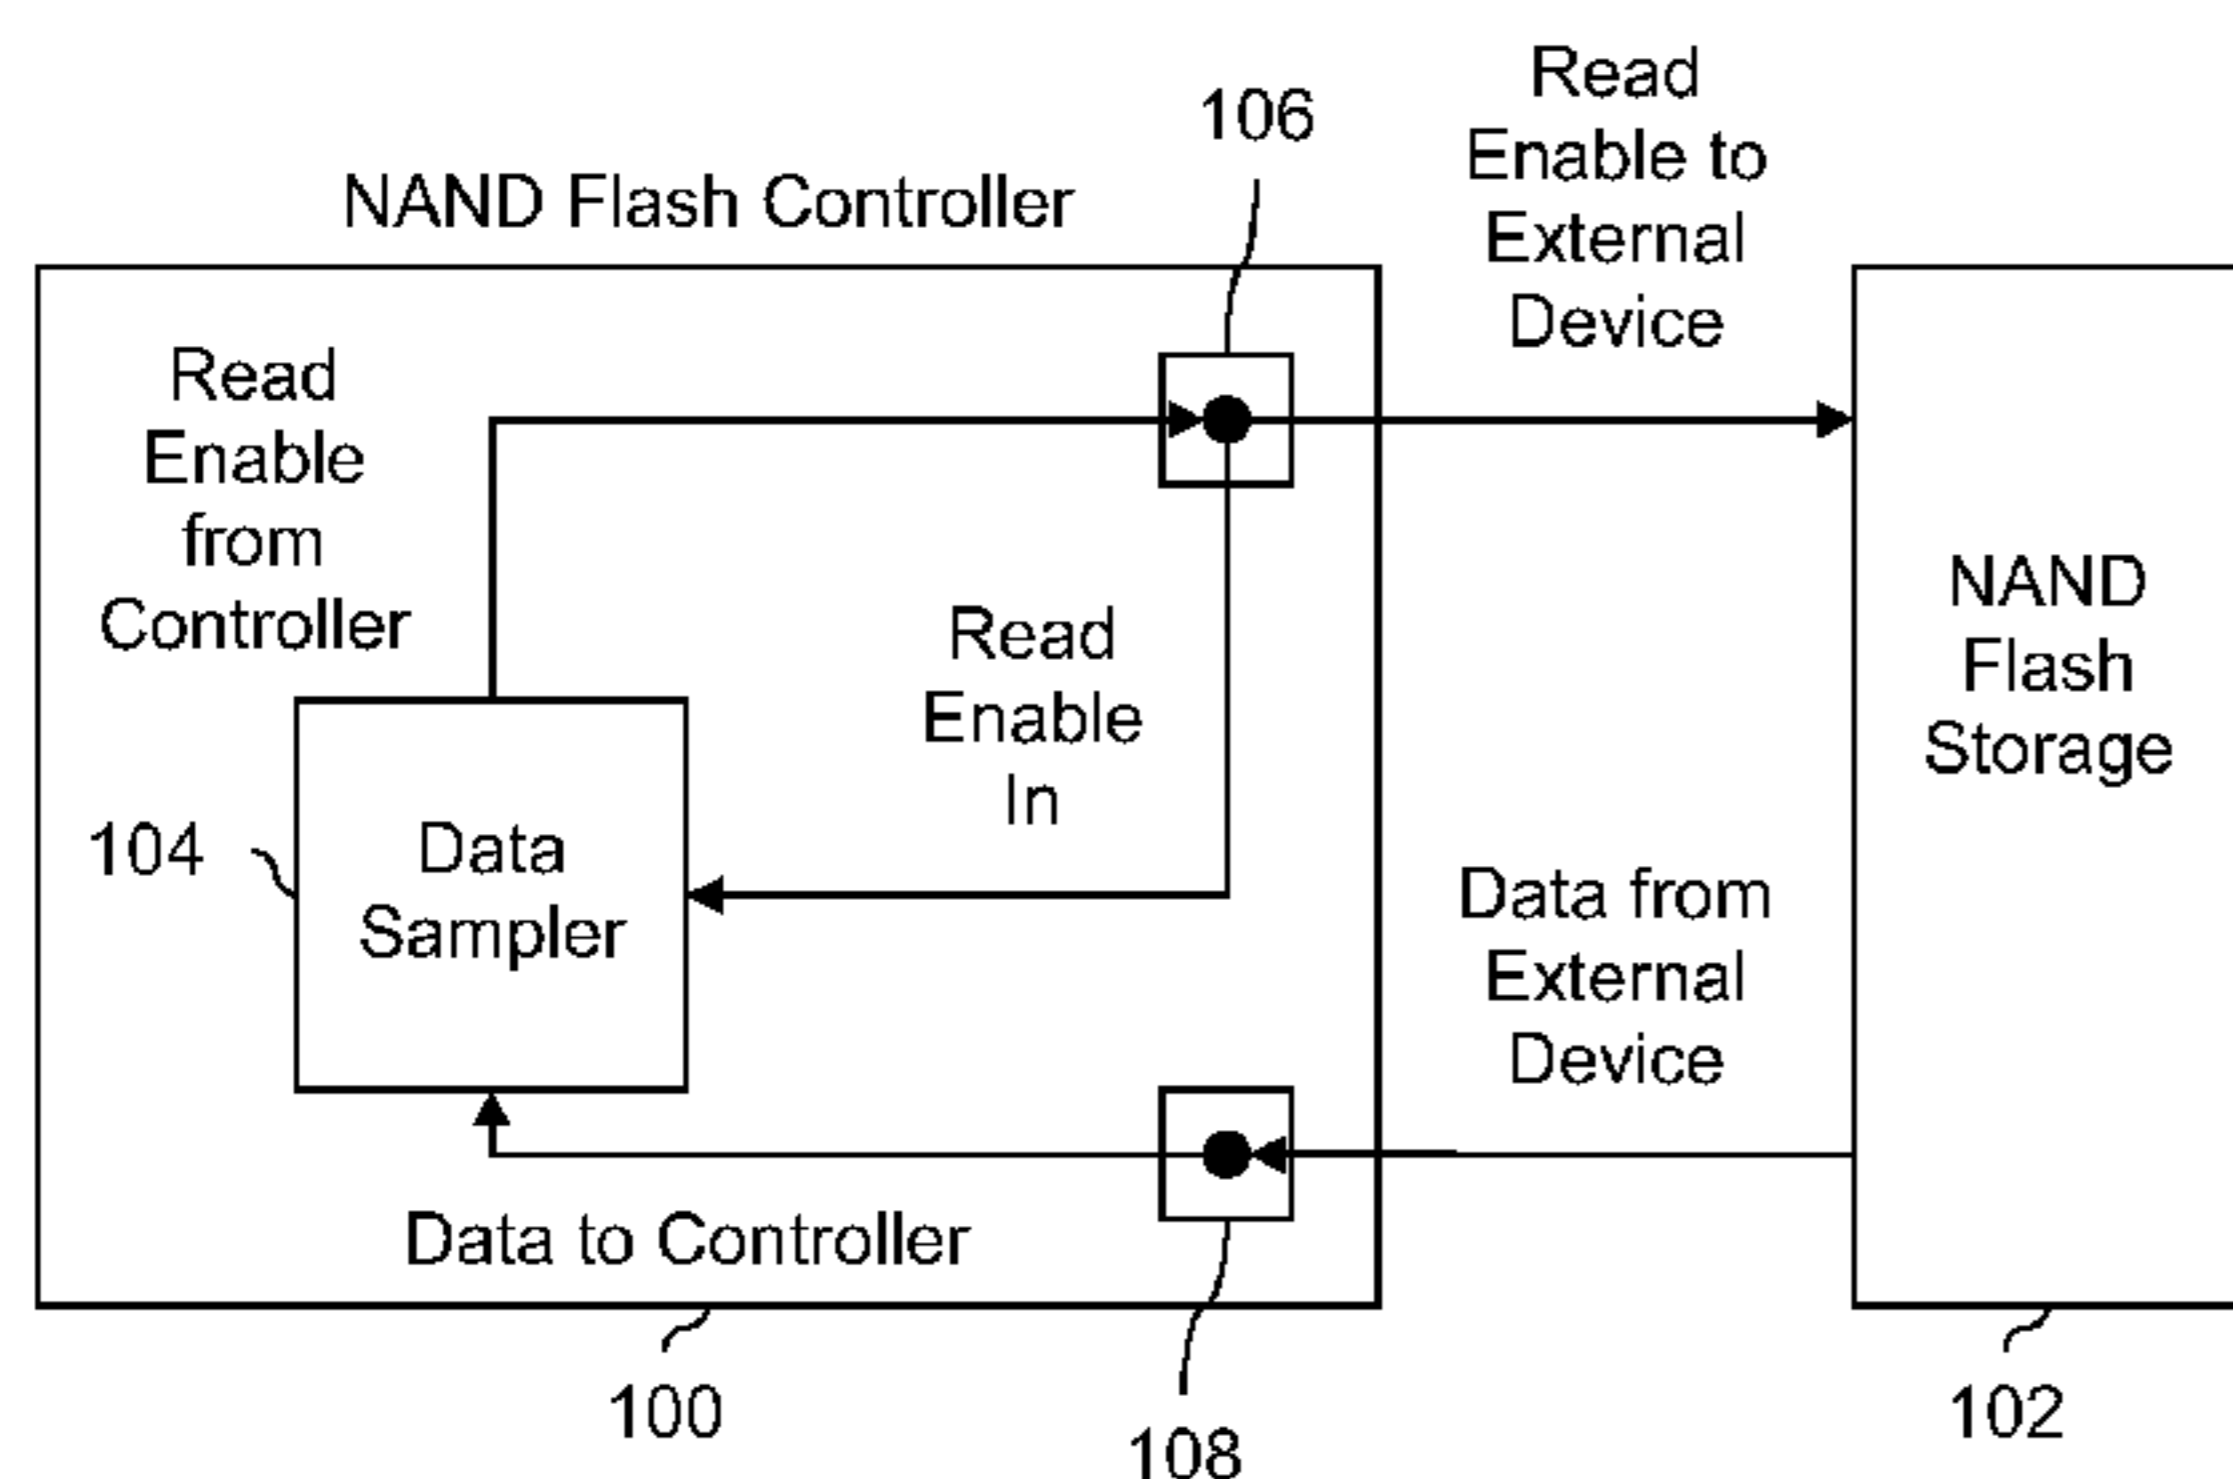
Read Enable to External Device

106

NAND Flash Controller

Read Enable from Controller

Read Enable In

NAND Flash Storage

104

Data Sampler

Data from External Device

Data to Controller

100

108

102